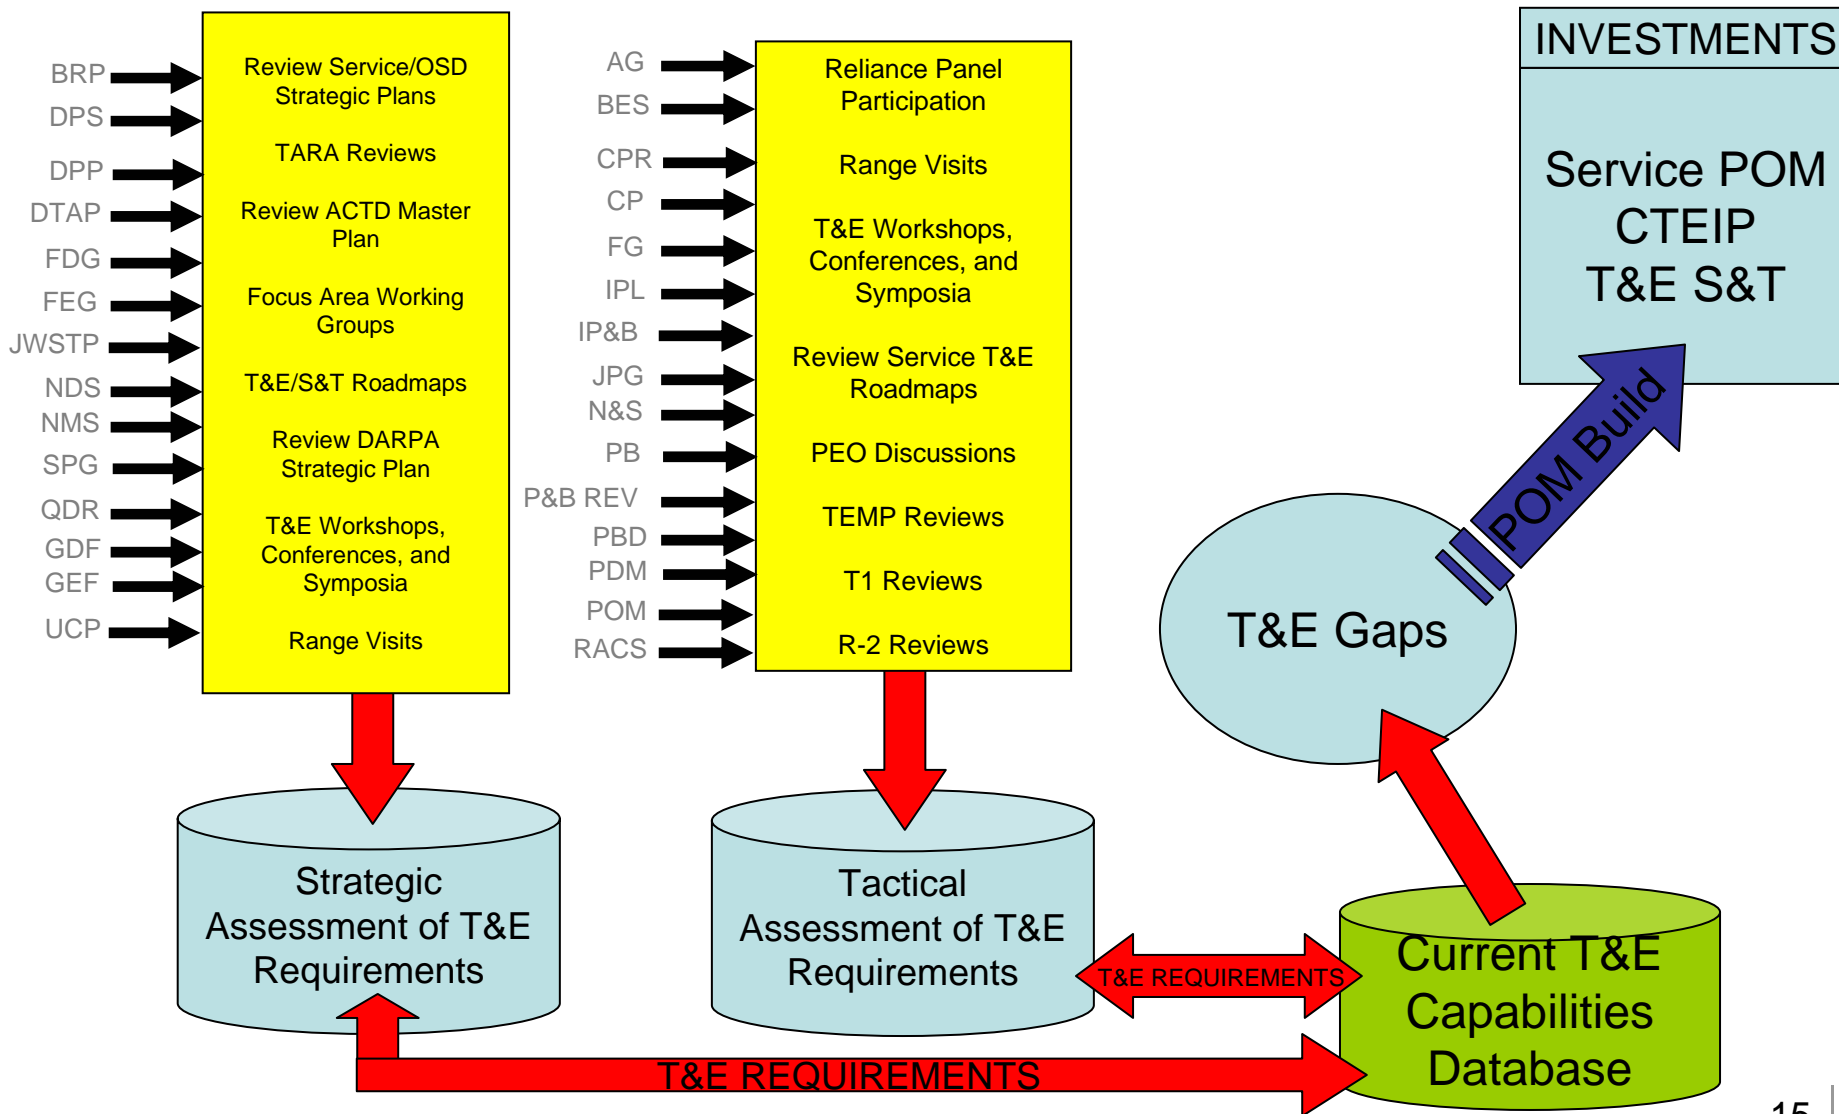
BRP
DPS
DPP
DTAP
FDG
FEG
JWSTP
NDS
NMS
SPG
QDR
GDF
GEF
UCP

Review Service/OSD Strategic Plans

TARA Reviews

Review ACTD Master Plan

Focus Area Working Groups

T&E/S&T Roadmaps

Review DARPA Strategic Plan

T&E Workshops, Conferences, and Symposia

Range Visits

AG
BES
CPR
CP
FG
IPL
IP&B
JPG
N&S
PB
P&B REV
PBD
PDM
POM
RACS

Reliance Panel Participation

Range Visits

T&E Workshops, Conferences, and Symposia

Review Service T&E Roadmaps

PEO Discussions

TEMP Reviews

T1 Reviews

R-2 Reviews

INVESTMENTS

Service POM
CTEIP
T&E S&T

POM Build

T&E Gaps

Strategic Assessment of T&E Requirements

Tactical Assessment of T&E Requirements

T&E REQUIREMENTS

Current T&E Capabilities Database

T&E REQUIREMENTS

15